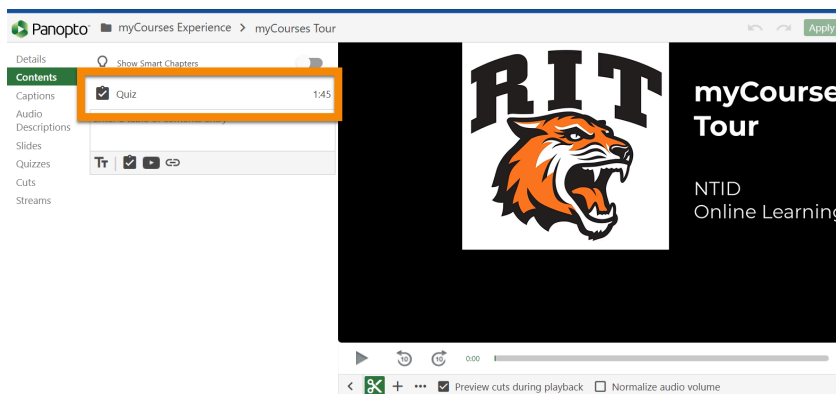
Panopto myCourses Experience > myCourses Tour

Apply

Details
Contents
Captions
Audio Descriptions
Slides
Quizzes
Cuts
Streams

Show Smart Chapters

Quiz 1:45

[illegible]

RIT

myCourse
Tour

NTID
Online Learning

10 10 0:00

Preview cuts during playback Normalize audio volume